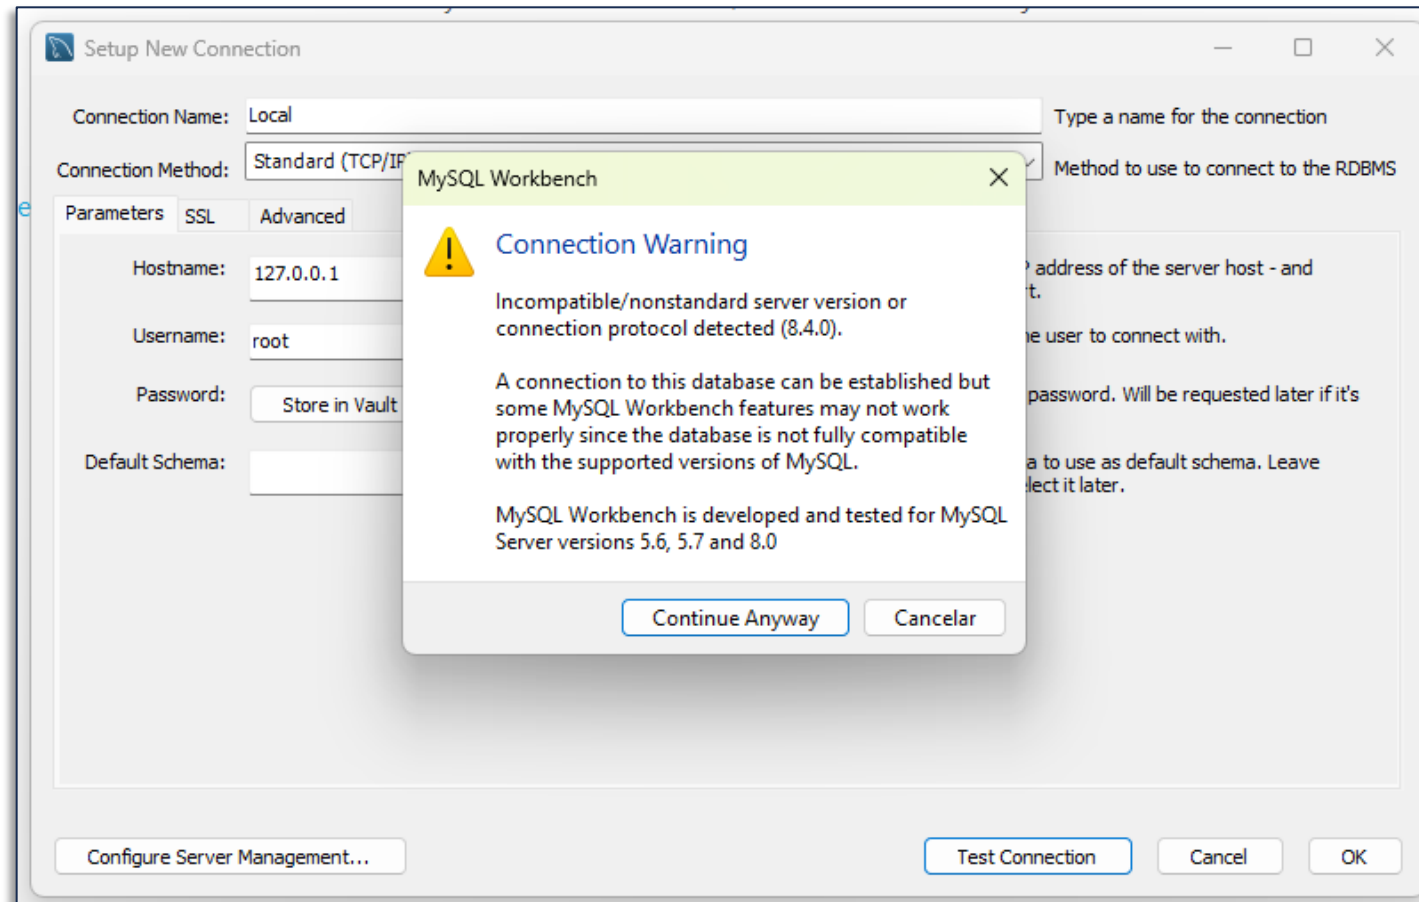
Setup New Connection

Connection Name: Local

Type a name for the connection

Connection Method: Standard (TCP/IP

Method to use to connect to the RDBMS

Parameters SSL Advanced

Hostname: 127.0.0.1

address of the server host - and t.

Username: root

e user to connect with.

Password: Store in Vault

password. Will be requested later if it's

Default Schema:

a to use as default schema. Leave lect it later.

MySQL Workbench

Connection Warning

Incompatible/nonstandard server version or connection protocol detected (8.4.0).

A connection to this database can be established but some MySQL Workbench features may not work properly since the database is not fully compatible with the supported versions of MySQL.

MySQL Workbench is developed and tested for MySQL Server versions 5.6, 5.7 and 8.0

Continue Anyway Cancelar

Configure Server Management... Test Connection Cancel OK